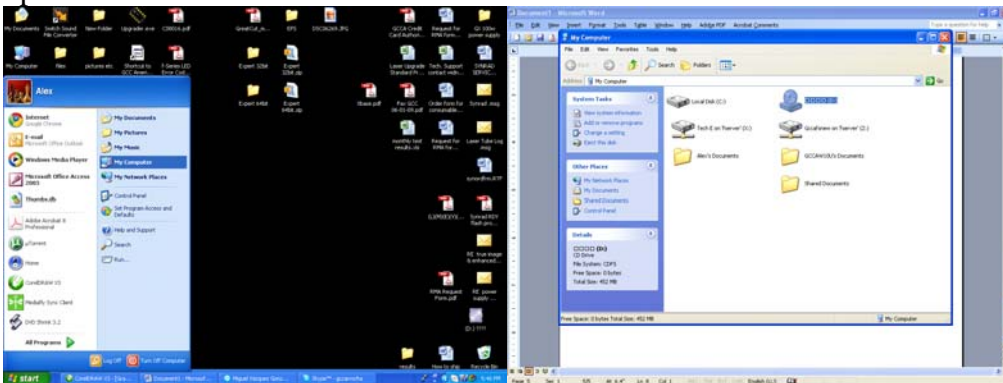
My Documents Switch Sound File Converter New Folder Upgrader.exe C3001A.pdf Great Cut... EPS DSC00264.JPG GCCA Credit Card Authori... Request for RMA Form... GI 100w power supply

My Computer Files pictures etc Shortcut to GCC Aeon... F-Series LED Error Cod... Expert 32bit Expert 32bit.zip Laser Upgrade Standard P... Tech. Support contact wide... SYNRAD SERVIC...

Expert 64bit Expert 64bit.zip fbase.pdf Fax GCC 06-03-08.pdf Order Form for consumable... Synrad.msg

monthly test results.xls Request for RMA for... Laser Tube Log.msg

synradfrm.RTF

ELSPEIEYS... Synrad RDY flash pro...

RE: true image & enhanced...

RMA Request Form.pdf RE: power supply ...

(D:) ????

results How to ship Recycle Bin

Alex

Internet Google Chrome
E-mail Microsoft Office Outlook
Windows Media Player
Microsoft Office Access 2003
Thumbs.db
Adobe Acrobat 8 Professional
uTorrent
Nero
CorelDRAW X3
Mediafly Sync Client
DVD Shrink 3.2
All Programs

My Documents
My Pictures
My Music
My Computer
My Network Places
Control Panel
Set Program Access and Defaults
Help and Support
Search
Run...

Log Off Turn Off Computer

start CorelDRAW X3 - [Gra... Document1 - Microsof... Miguel Vazquez Gonz... Skype™ - gccamorha 5:46 PM

Document1 - Microsoft Word
File Edit View Insert Format Tools Table Window Help Adobe PDF Acrobat Comments
Type a question for help

My Computer
File Edit View Favorites Tools Help
Back Search Folders
Address My Computer Go

System Tasks
View system information
Add or remove programs
Change a setting
Eject this disk

Other Places
My Network Places
My Documents
Shared Documents
Control Panel

Details
□□□□ (D:)
CD Drive
File System: CDFS
Free Space: 0 bytes
Total Size: 452 MB

Local Disk (C:)
□□□□ (D:)
Tech-E on 'fserver' (X:)
Gccafnews on 'fserver' (Z:)
Alex's Documents
GCCAVUSA's Documents
Shared Documents

Free Space: 0 bytes Total Size: 452 MB My Computer

Page 1 Sec 1 1/1 At 0.4" Ln 1 Col 1 REC TRK EXT OVR English (U.S.)